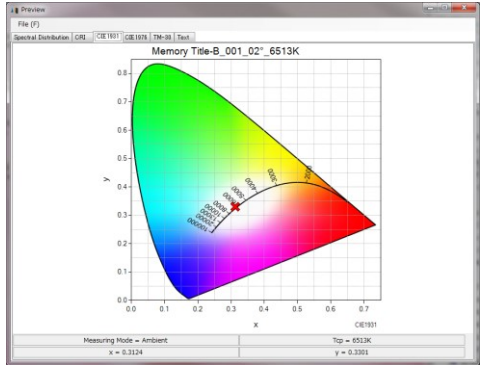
Preview

File (F)

Spectral Distribution | CRI | CIE1931 | CIE1976 | TM-30 | Text

Memory Title-B_001_02°_6513K

0.8
0.7
0.6
0.5
0.4
0.3
0.2
0.1
0.0

y

0.0 0.1 0.2 0.3 0.4 0.5 0.6 0.7

x

CIE1931

10000
3000
2000
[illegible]

Measuring Mode = Ambient | Tcp = 6513K
x = 0.3124 | y = 0.3301